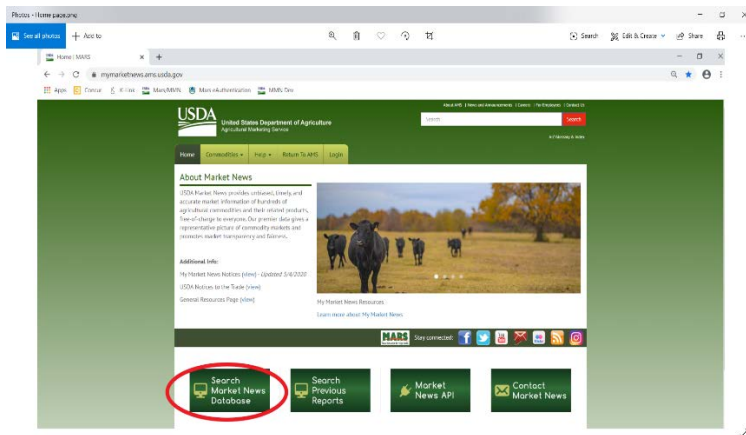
Photos - Home page.png

See all photos
Add to
Search
Edit & Create
Share

Home / MARS
mymarketnews.ams.usda.gov
Apps
Concur
K-Files
Mars/MMN
Mars eAuthentication
MMN Dev

About AMS | News and Announcements | Careers | For Employees | Contact Us

USDA
United States Department of Agriculture
Agricultural Marketing Service

Search
Search

Home
Commodities
Help
Return To AMS
Login

About Market News

USDA Market News provides unbiased, timely and accurate market information of hundreds of agricultural commodities and their related products, free-of-charge to everyone. Our premier data gives a representative picture of commodity markets and promotes market transparency and fairness.

Additional Info:
My Market News Notices (view) - Updated 3/4/2020
USDA Notices to the Trade (view)
General Resources Page (view)

My Market News Resources
Learn more about My Market News

MARS
Stay connected

Search Market News Database
Search Previous Reports
Market News API
Contact Market News